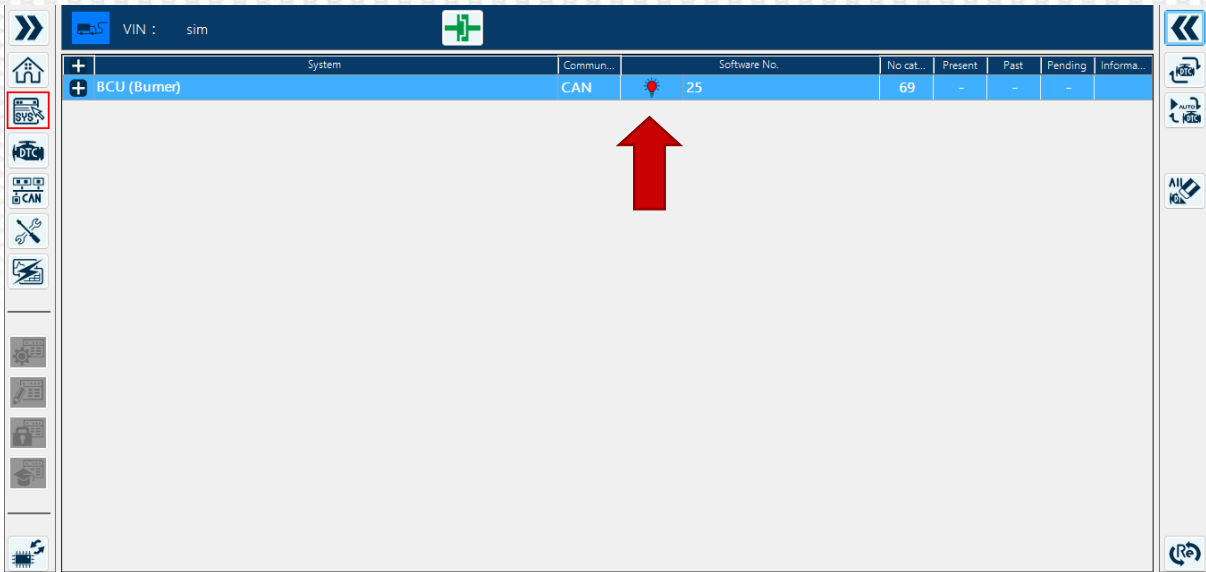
VIN : sim

| + | System | Commun... | Software No. | No cat... | Present | Past | Pending | Informa... |
|---|---|---|---|---|---|---|---|---|
| + | BCU (Burner) | CAN | 25 | 69 | - | - | - | |

SYS
DTC
CAN
DTC
AUTO DTC
ALL